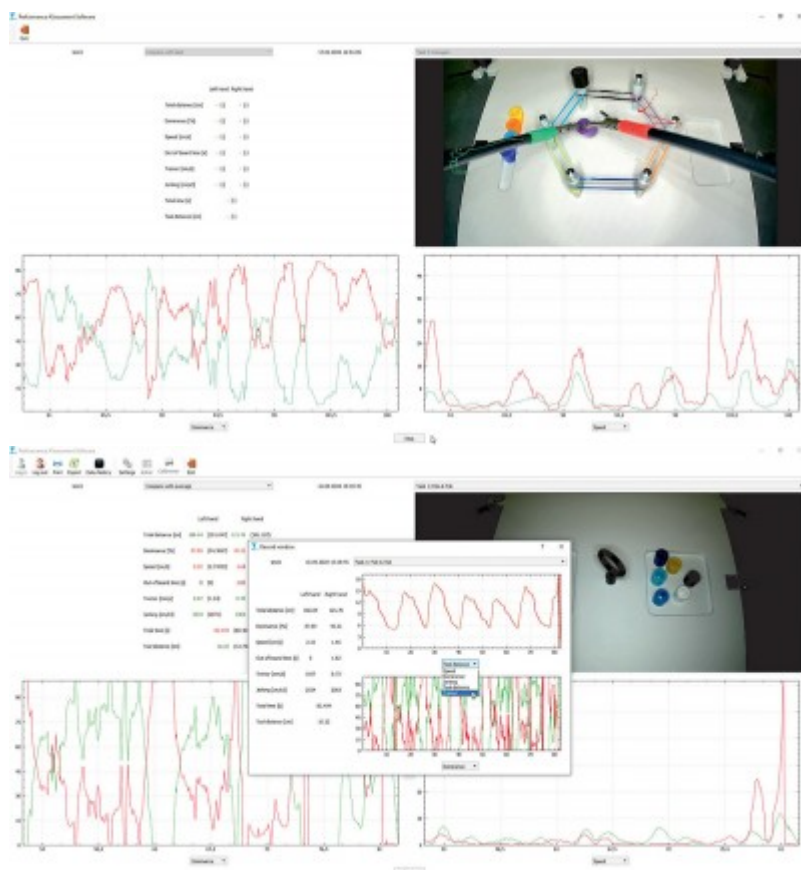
Performance Assessment Software

Exit

Compare with best

Task 1 Hexagon

Left hand Right hand

Total distance [cm]

Dominance [%]

Speed [cm/s]

Out of Sweet Area [s]

Tremor [cm/s]

Jerking [cm/s3]

Total time [s]

Tool distance [cm]

Dominance

Speed

Stop

Performance Assessment Software

Logout Exit Report Video Metrics Settings Exit

Compare with average

Task 2 Pick & Place

Left hand Right hand

Total distance [cm]

Dominance [%]

Speed [cm/s]

Out of Sweet Area [s]

Tremor [cm/s]

Jerking [cm/s3]

Total time [s]

Tool distance [cm]

Discard window

Task 2 Pick & Place

Left hand Right hand

Total distance [cm]

Dominance [%]

Speed [cm/s]

Out of Sweet Area [s]

Tremor [cm/s]

Jerking [cm/s3]

Total time [s]

Tool distance [cm]

Total distance

Speed

Dominance

Jerking

Tremor

Dominance

Dominance

Speed